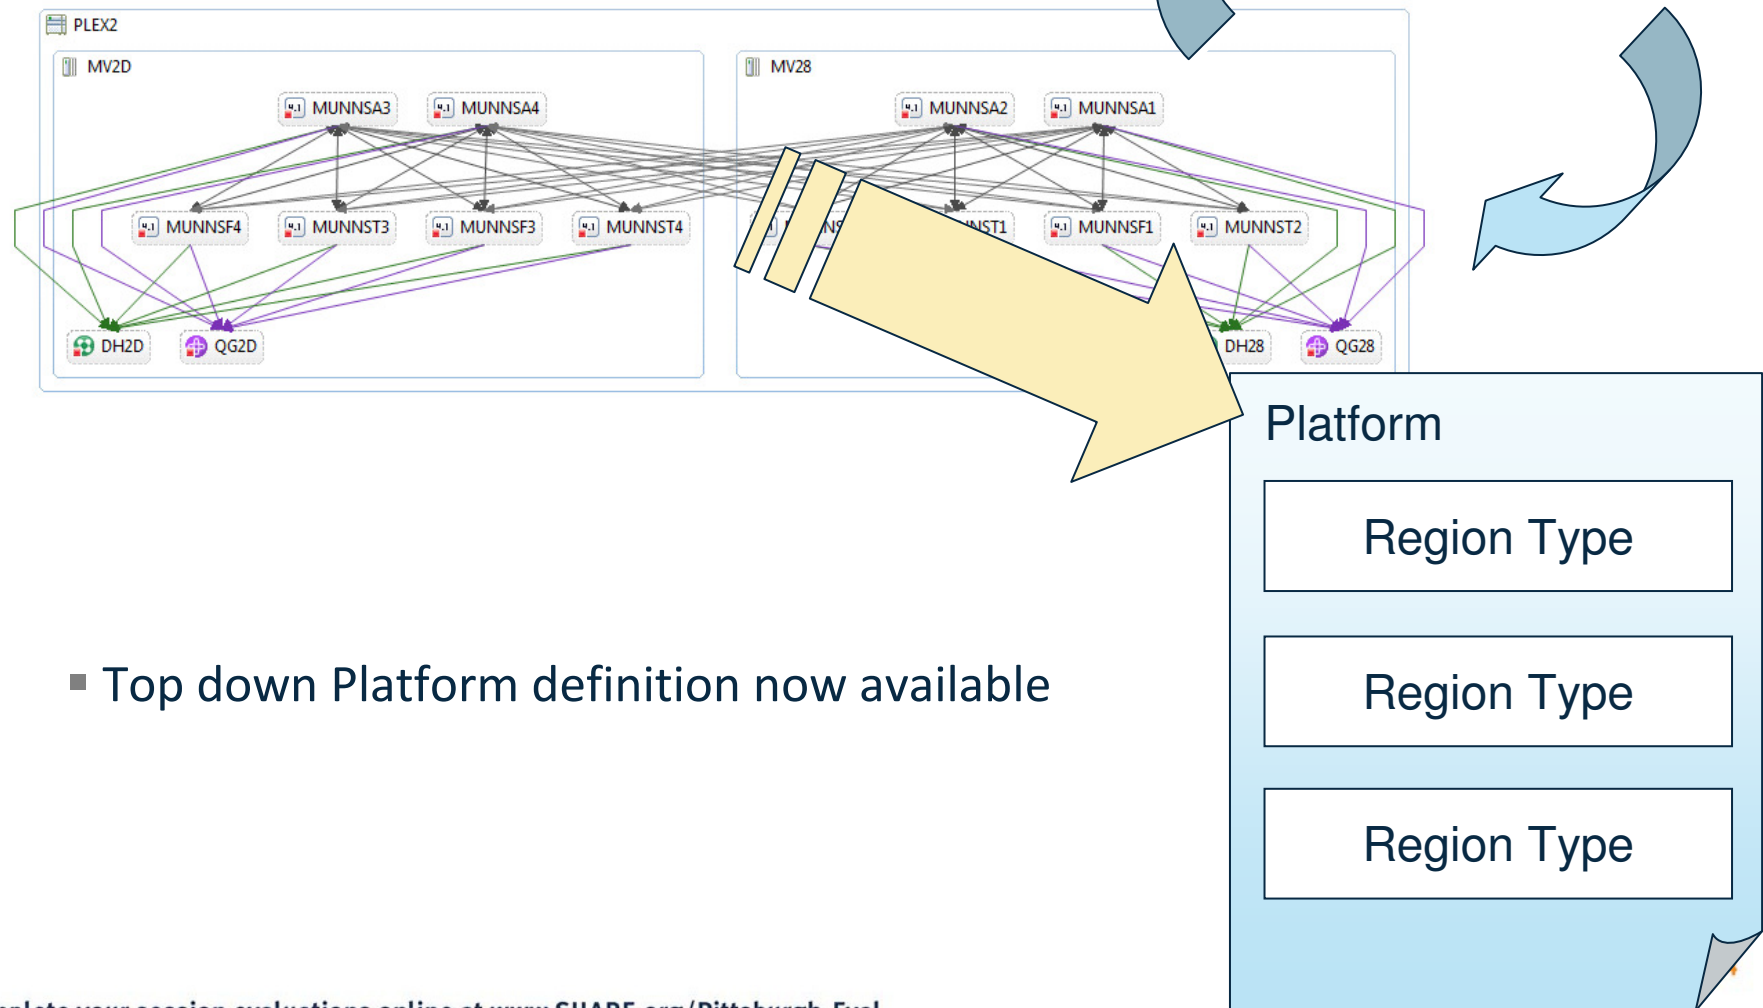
PLEX2

MV2D

MUNNSA3 MUNNSA4

MUNNSF4 MUNNST3 MUNNSF3 MUNNST4

DH2D QG2D

MV28

MUNNSA2 MUNNSA1

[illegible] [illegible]NST1 MUNNSF1 MUNNST2

DH28 QG28

Platform

Region Type

Region Type

Region Type

▪ Top down Platform definition now available

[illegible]plete your session evaluations online at www.SHARE.org/Pittsburgh-Eval